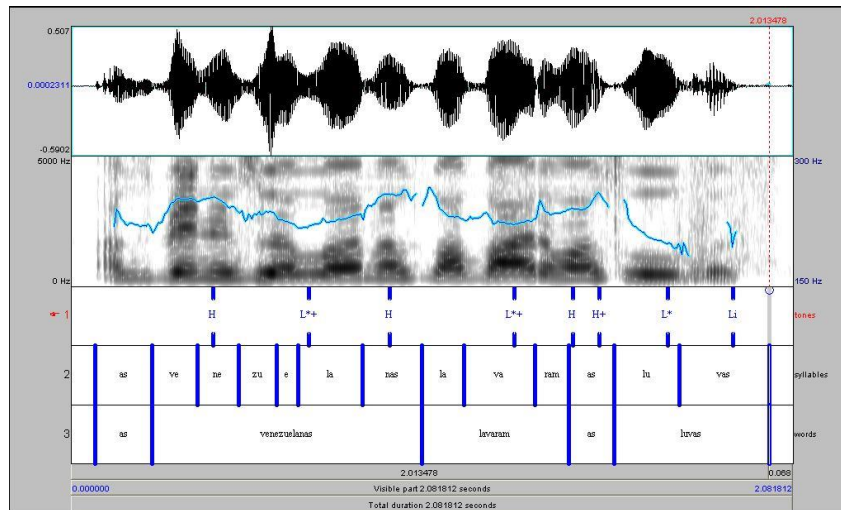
2.013478
0.507
0.0002311
-0.5902
5000 Hz
300 Hz
0 Hz
150 Hz
1
H L*+ H L*+ H H+ L* Li
tones
2
as ve ne zu e la nas la va ram as lu vas
syllables
3
as venezuelanas lavaram as luvas
words
2.013478
0.068
0.000000
Visible part 2.081812 seconds
2.081812
Total duration 2.081812 seconds